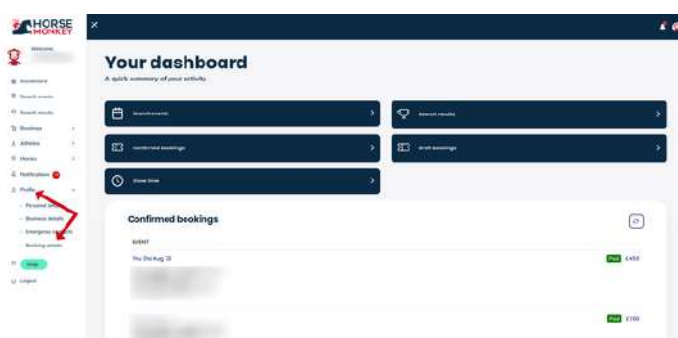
HORSE MONKEY

Welcome

Dashboard

Search events

Search results

Bookings

Athletes

Horses

Notifications

Profile

Personal info

Business details

Emergency contacts

Booking details

Help

Logout

Your dashboard

A quick summary of your activity

Search events

Search results

Confirmed bookings

Draft bookings

Draw time

Confirmed bookings

EVENT

Thu 31st Aug '23

Paid £450

Paid £100